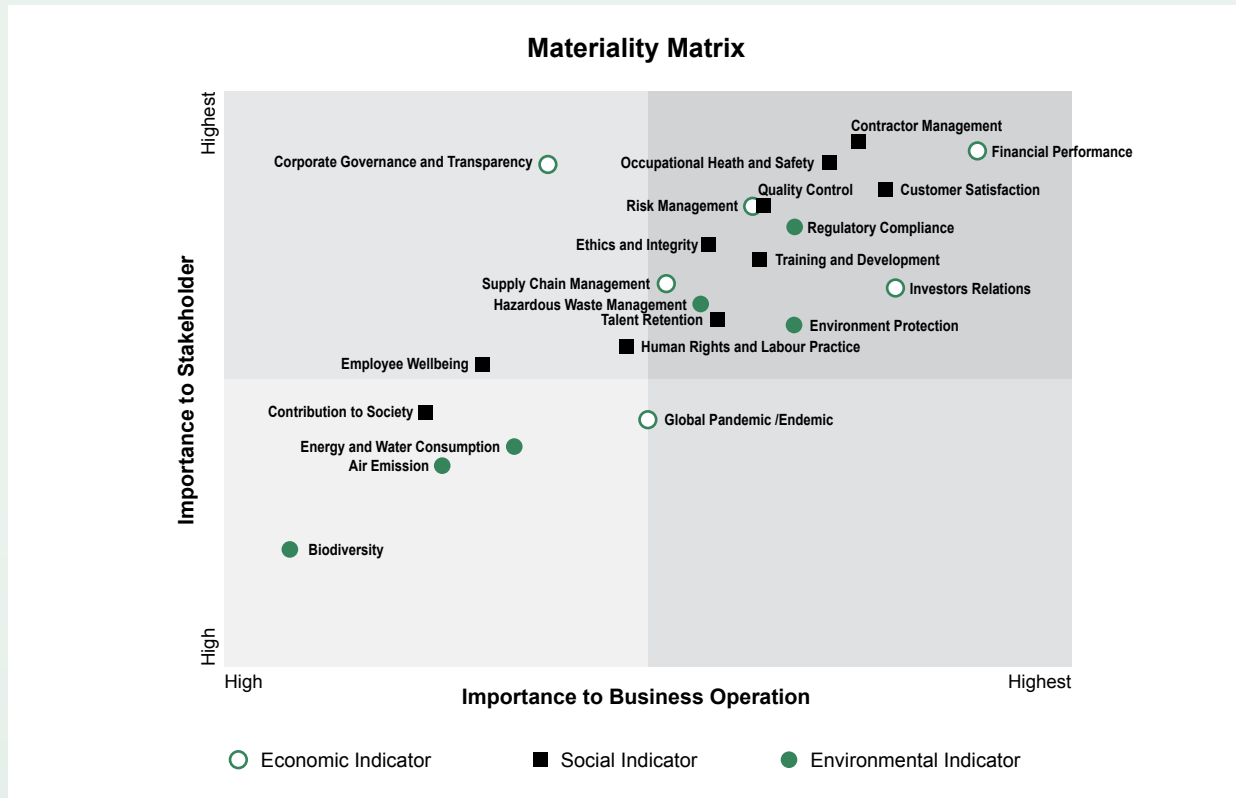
Materiality Matrix

Highest

Importance to Stakeholder

High

Contractor Management
Corporate Governance and Transparency
Occupational Heath and Safety
Financial Performance
Quality Control
Customer Satisfaction
Risk Management
Regulatory Compliance
Ethics and Integrity
Training and Development
Supply Chain Management
Investors Relations
Hazardous Waste Management
Talent Retention
Environment Protection
Human Rights and Labour Practice
Employee Wellbeing
Contribution to Society
Global Pandemic /Endemic
Energy and Water Consumption
Air Emission
Biodiversity

High
Importance to Business Operation
Highest

Economic Indicator
Social Indicator
Environmental Indicator